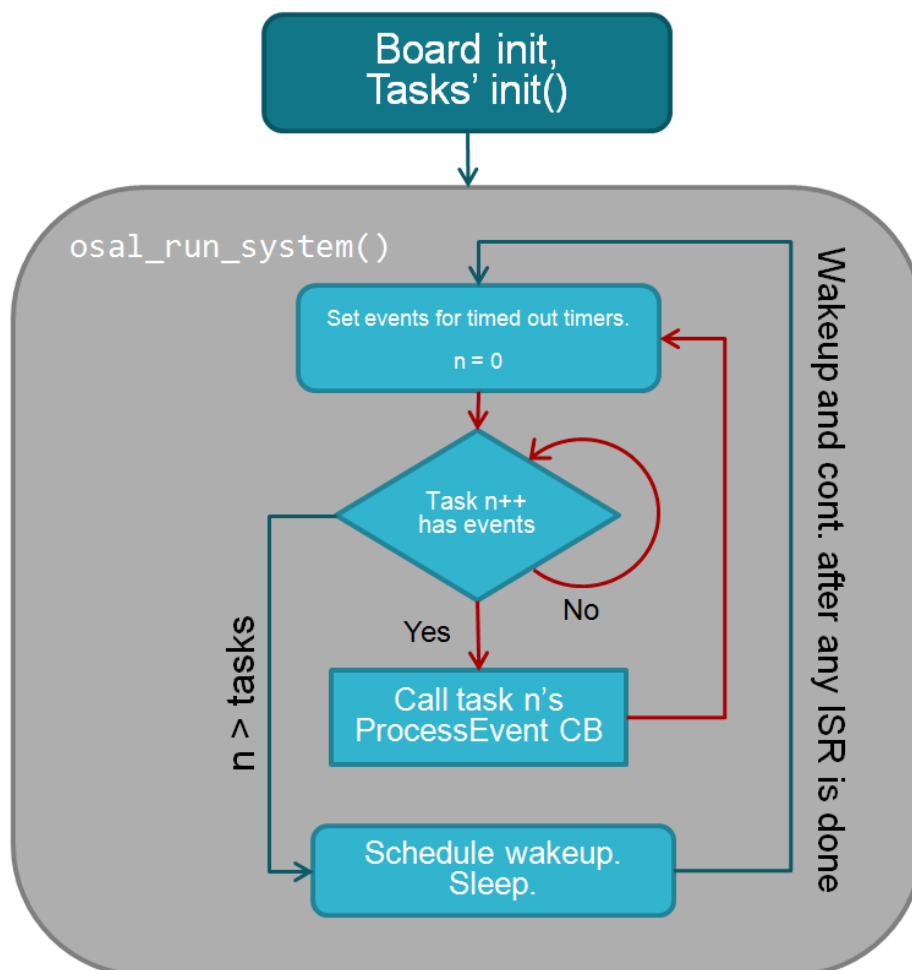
Board init,
Tasks' init()

osal_run_system()

Set events for timed out timers.

n = 0

Task n++
has events

No

Yes

Call task n's
ProcessEvent CB

n > tasks

Schedule wakeup.
Sleep.

Wakeup and cont. after any ISR is done